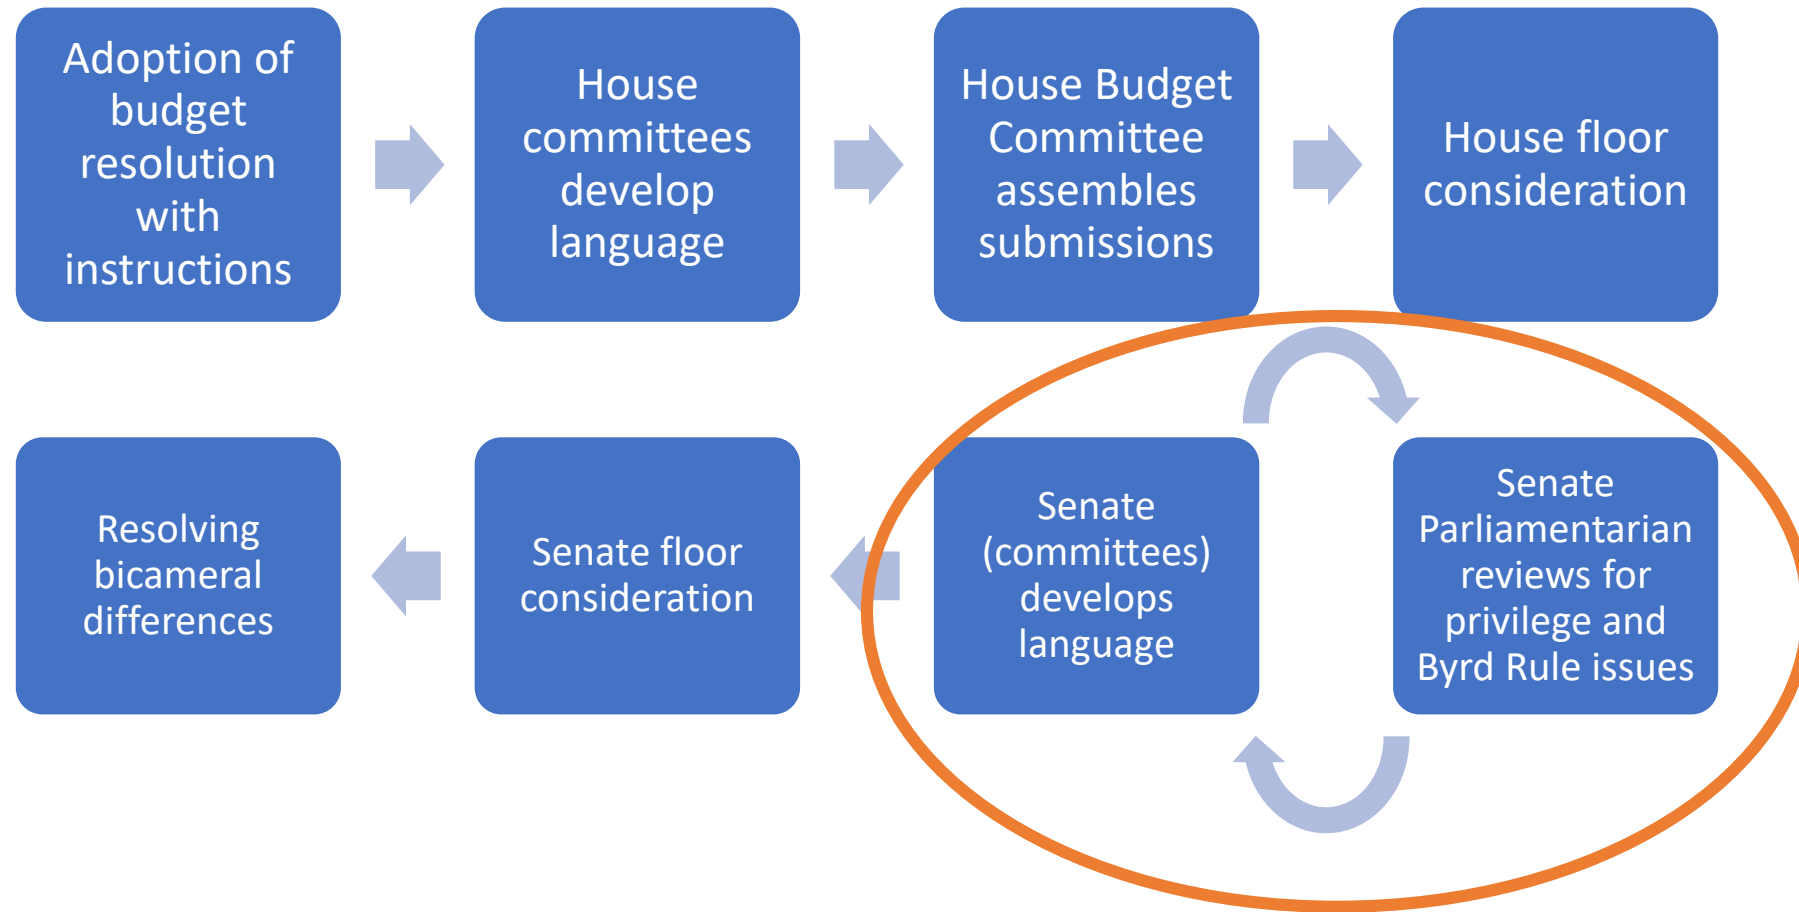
Adoption of budget resolution with instructions

House committees develop language

House Budget Committee assembles submissions

House floor consideration

Senate Parliamentarian reviews for privilege and Byrd Rule issues

Senate (committees) develops language

Senate floor consideration

Resolving bicameral differences